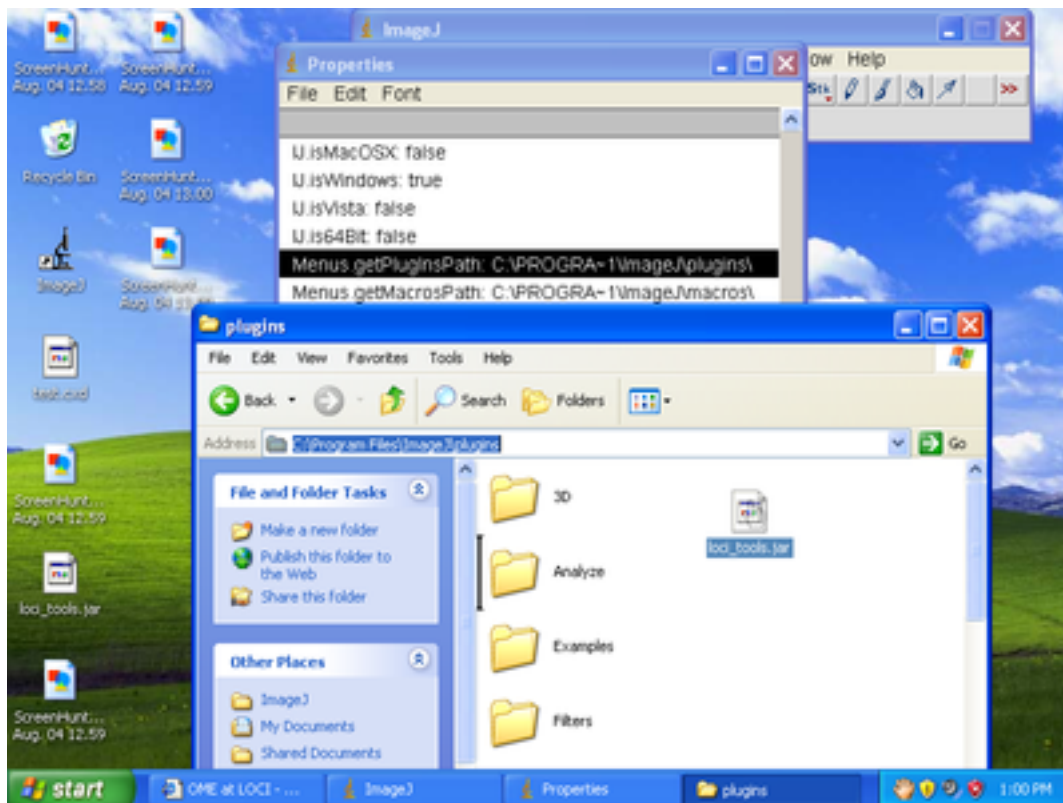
ScreenHunt... Aug. 04 12.58
ScreenHunt... Aug. 04 12.59
Recycle Bin
ScreenHunt... Aug. 04 13.00
ImageJ
ScreenHunt... Aug. 04 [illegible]
test.cxd
ScreenHunt... Aug. 04 12.59
loci_tools.jar
ScreenHunt... Aug. 04 12.59

ImageJ
ow Help

Properties
File Edit Font
IJ.isMacOSX: false
IJ.isWindows: true
IJ.isVista: false
IJ.is64Bit: false
Menus.getPluginsPath: C:\PROGRA~1\ImageJ\plugins\
Menus.getMacrosPath: C:\PROGRA~1\ImageJ\macros\

plugins
File Edit View Favorites Tools Help
Back Search Folders
Address C:\Program Files\ImageJ\plugins
Go
File and Folder Tasks
Make a new folder
Publish this folder to the Web
Share this folder
Other Places
ImageJ
My Documents
Shared Documents
3D
Analyze
Examples
Filters
loci_tools.jar

start
OME at LOCI - ...
ImageJ
Properties
plugins
1:00 PM